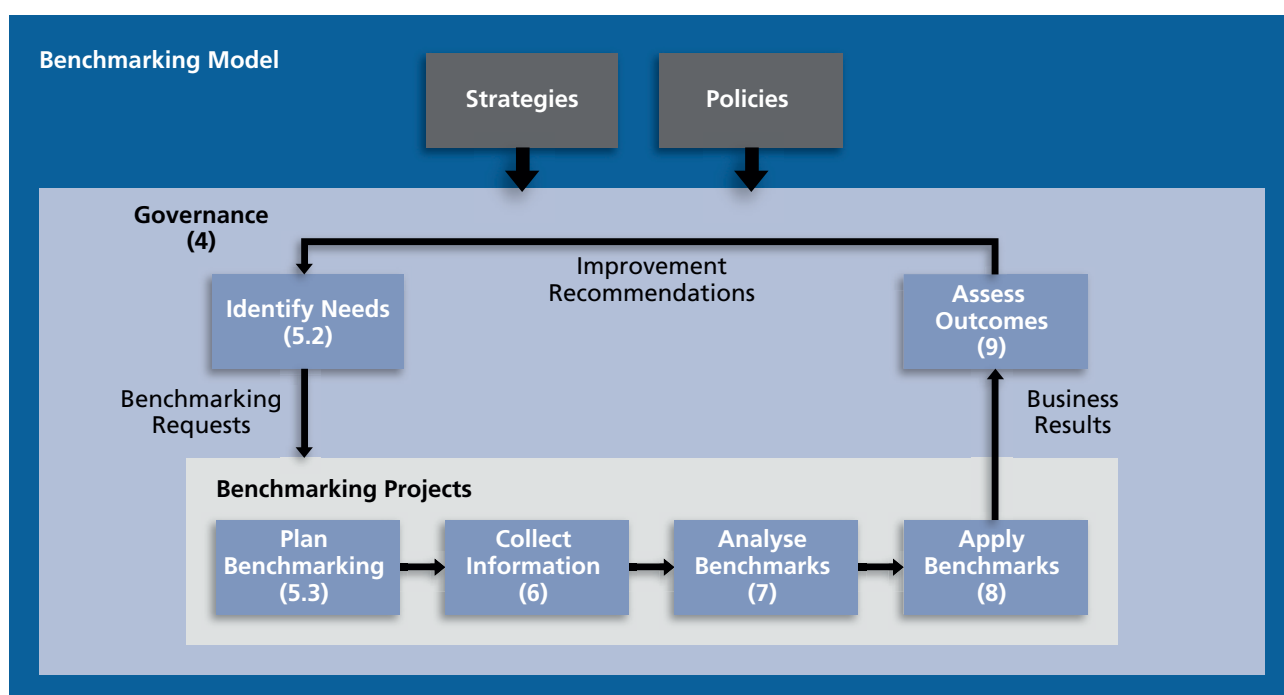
Benchmarking Model

Strategies

Policies

Governance
(4)

Improvement
Recommendations

Identify Needs
(5.2)

Assess
Outcomes
(9)

Benchmarking
Requests

Business
Results

Benchmarking Projects

Plan
Benchmarking
(5.3)

Collect
Information
(6)

Analyse
Benchmarks
(7)

Apply
Benchmarks
(8)